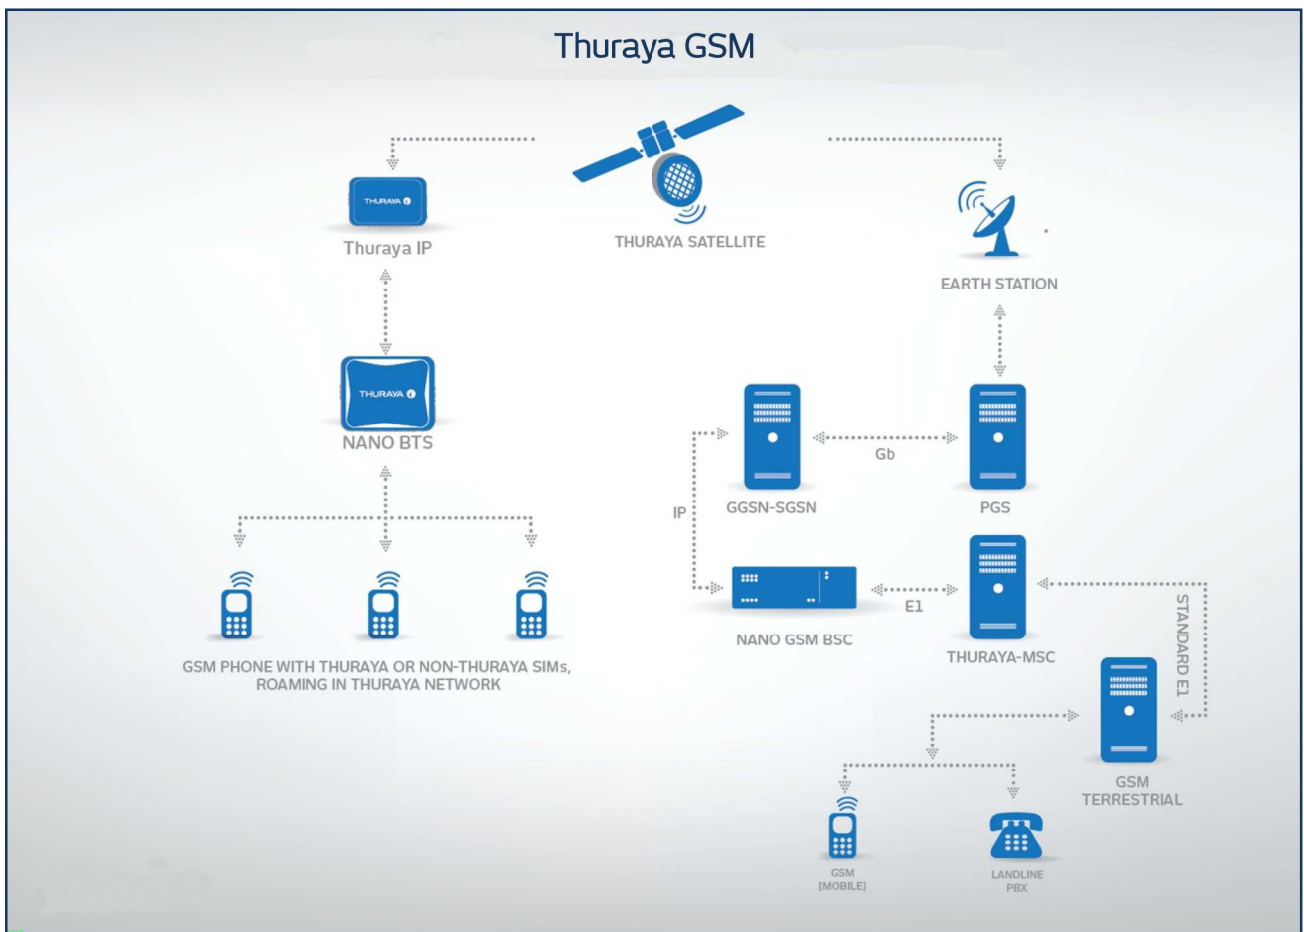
Thuraya GSM

THURAYA

Thuraya IP

THURAYA SATELLITE

EARTH STATION

THURAYA

NANO BTS

Gb

GGSN-SGSN

PGS

IP

E1

NANO GSM BSC

THURAYA-MSC

STANDARD E1

GSM PHONE WITH THURAYA OR NON-THURAYA SIMs, ROAMING IN THURAYA NETWORK

GSM TERRESTRIAL

GSM [MOBILE]

LANDLINE PBX